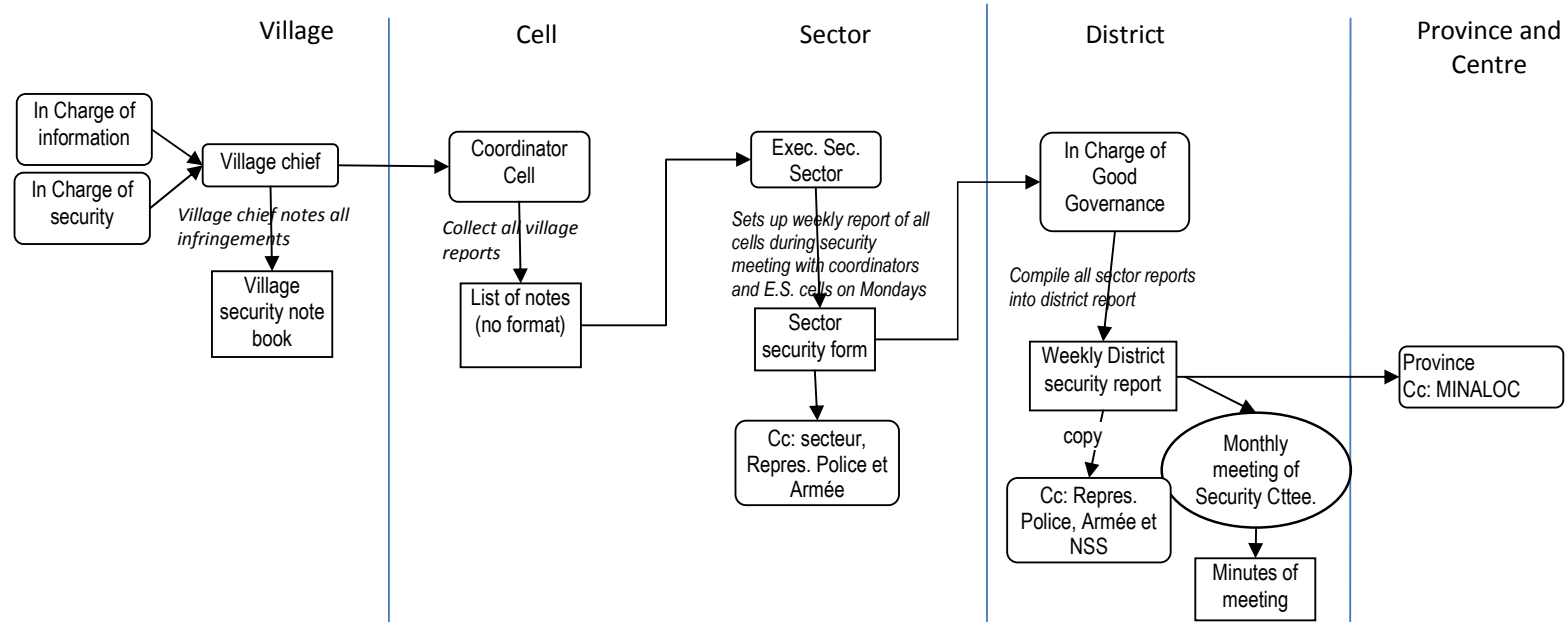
Village

Cell

Sector

District

Province and Centre

In Charge of information

In Charge of security

Village chief

Village chief notes all infringements

Village security note book

Coordinator Cell

Collect all village reports

List of notes (no format)

Exec. Sec. Sector

Sets up weekly report of all cells during security meeting with coordinators and E.S. cells on Mondays

Sector security form

Cc: secteur, Repres. Police et Armée

In Charge of Good Governance

Compile all sector reports into district report

Weekly District security report

copy

Cc: Repres. Police, Armée et NSS

Monthly meeting of Security Cttee.

Minutes of meeting

Province Cc: MINALOC